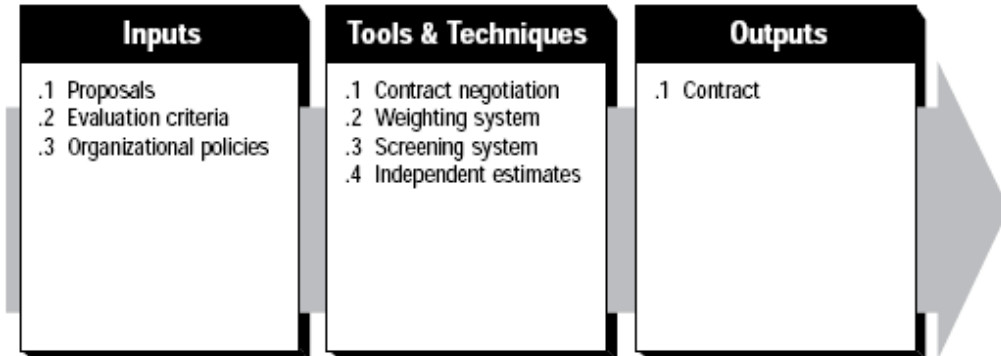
Inputs

.1 Proposals
.2 Evaluation criteria
.3 Organizational policies

Tools & Techniques

.1 Contract negotiation
.2 Weighting system
.3 Screening system
.4 Independent estimates

Outputs

.1 Contract